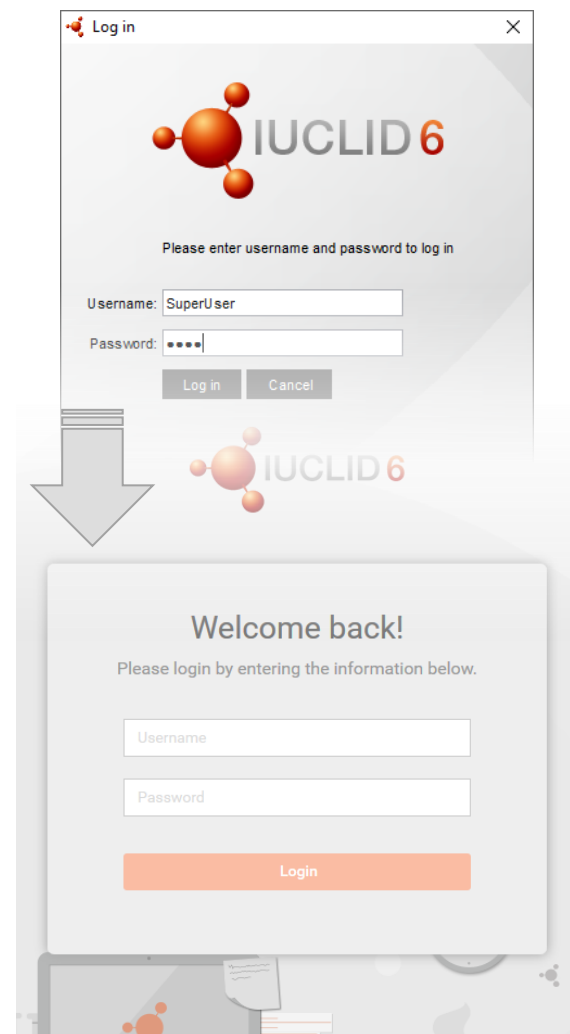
Log in

X

IUCLID 6

Please enter username and password to log in

Username: SuperUser

Password: ••••

Log in Cancel

IUCLID 6

Welcome back!

Please login by entering the information below.

Username

Password

Login